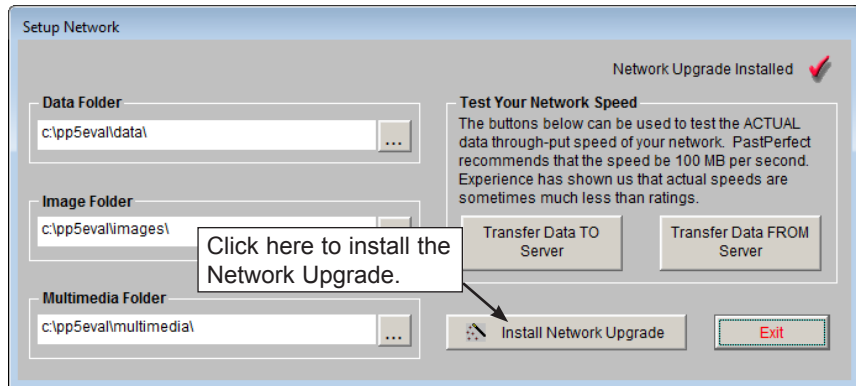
Setup Network

Network Upgrade Installed

Data Folder
c:\pp5eval\data\
...

Image Folder
c:\pp5eval\images\

Multimedia Folder
c:\pp5eval\multimedia\
...

Test Your Network Speed
The buttons below can be used to test the ACTUAL data through-put speed of your network. PastPerfect recommends that the speed be 100 MB per second. Experience has shown us that actual speeds are sometimes much less than ratings.

Transfer Data TO Server

Transfer Data FROM Server

Click here to install the Network Upgrade.

Install Network Upgrade

Exit